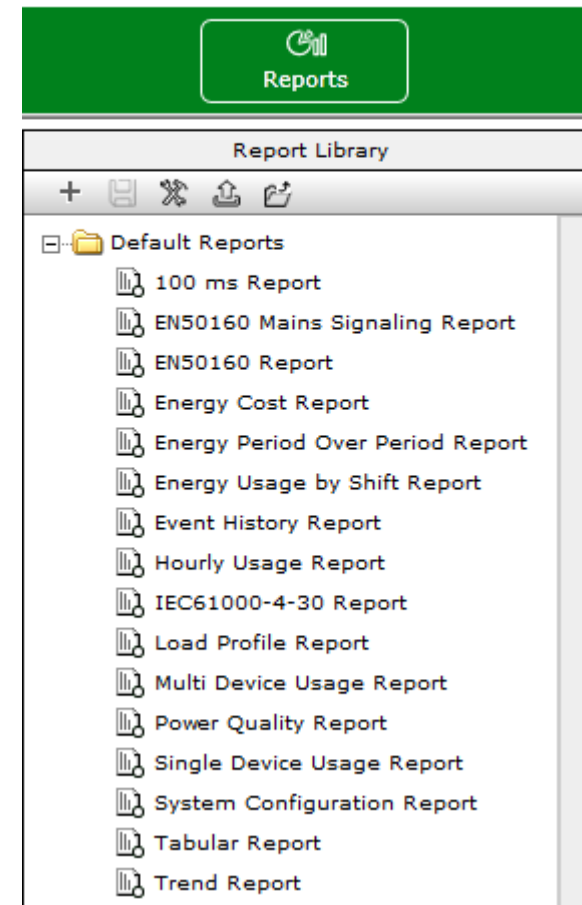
Reports

Report Library

+

Default Reports
100 ms Report
EN50160 Mains Signaling Report
EN50160 Report
Energy Cost Report
Energy Period Over Period Report
Energy Usage by Shift Report
Event History Report
Hourly Usage Report
IEC61000-4-30 Report
Load Profile Report
Multi Device Usage Report
Power Quality Report
Single Device Usage Report
System Configuration Report
Tabular Report
Trend Report